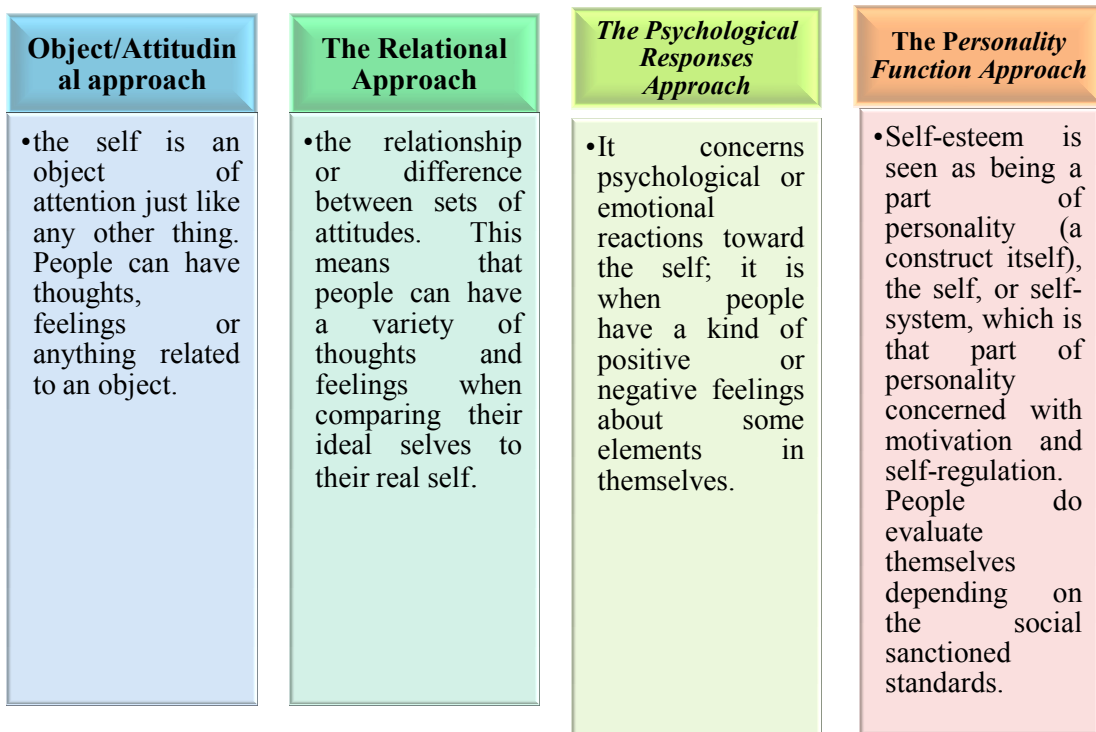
Object/Attitudinal approach

• the self is an object of attention just like any other thing. People can have thoughts, feelings or anything related to an object.

The Relational Approach

• the relationship or difference between sets of attitudes. This means that people can have a variety of thoughts and feelings when comparing their ideal selves to their real self.

The Psychological Responses Approach

• It concerns psychological or emotional reactions toward the self; it is when people have a kind of positive or negative feelings about some elements in themselves.

The Personality Function Approach

• Self-esteem is seen as being a part of personality (a construct itself), the self, or self-system, which is that part of personality concerned with motivation and self-regulation. People do evaluate themselves depending on the social sanctioned standards.